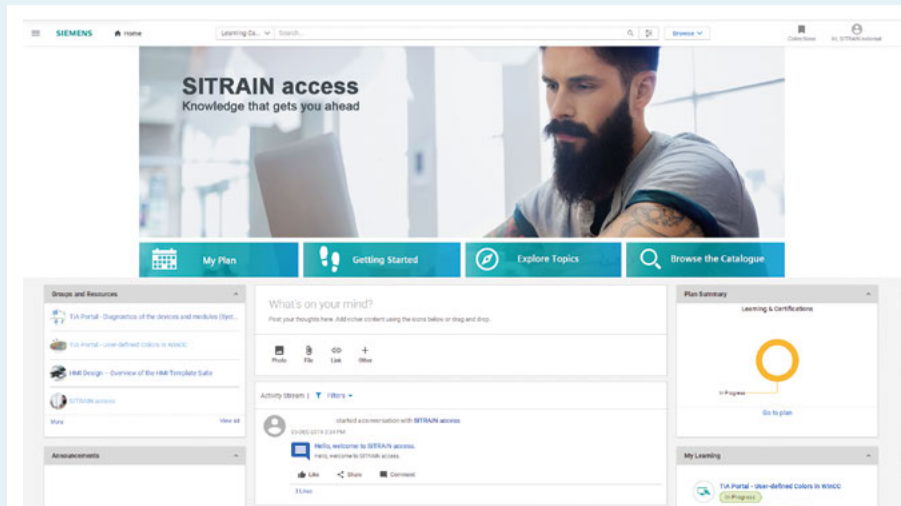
SIEMENS Home Learning Ca... Search... Browse Collections Hi, SITRAIN Internal

SITRAIN access
Knowledge that gets you ahead

My Plan
Getting Started
Explore Topics
Browse the Catalogue

Groups and Resources
TIA Portal - Diagnostics of the devices and modules (Syst...
TIA Portal - User-defined Colors in WinCC
HMI Design – Overview of the HMI Template Suite
SITRAIN access
More View All

Announcements

What's on your mind?
Post your thoughts here. Add richer content using the icons below or drag and drop.
Photo File Link Other

Activity Stream | Filters
started a conversation with SITRAIN access
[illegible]
Hello, welcome to SITRAIN access.
Hello, welcome to SITRAIN access.
Like Share Comment
1 Likes

Plan Summary
Learning & Certifications
In Progress
Go to plan

My Learning
TIA Portal - User-defined Colors in WinCC
In Progress